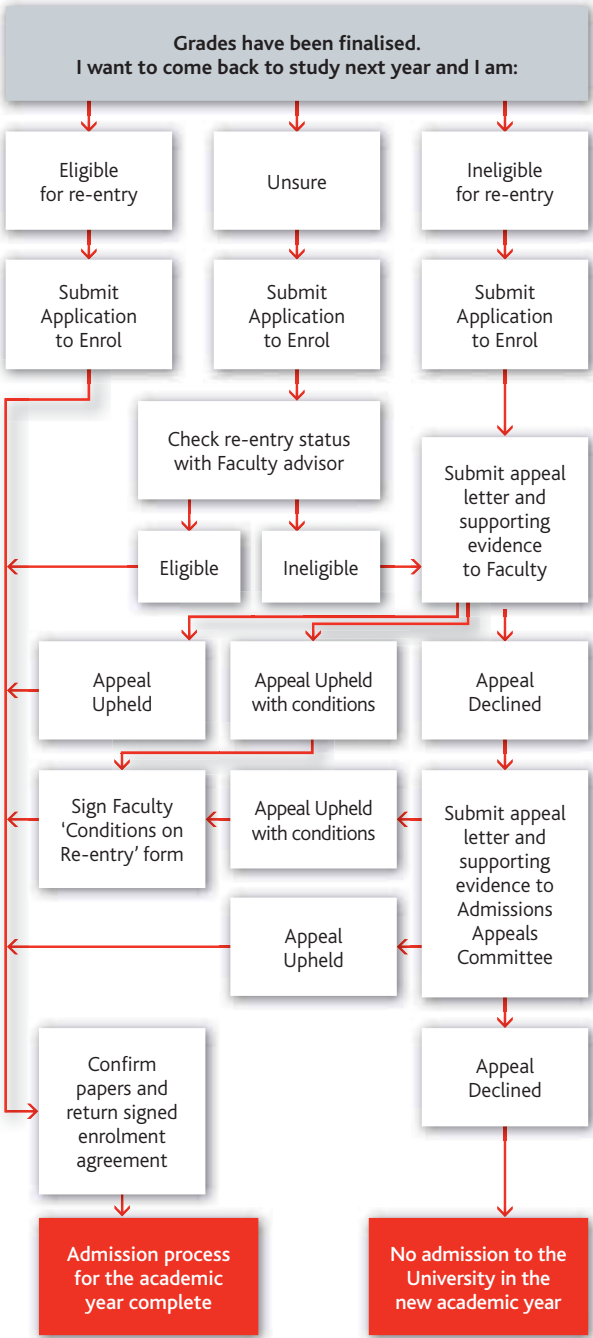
Grades have been finalised.
I want to come back to study next year and I am:

Eligible for re-entry

Unsure

Ineligible for re-entry

Submit Application to Enrol

Submit Application to Enrol

Submit Application to Enrol

Check re-entry status with Faculty advisor

Submit appeal letter and supporting evidence to Faculty

Eligible

Ineligible

Appeal Upheld

Appeal Upheld with conditions

Appeal Declined

Sign Faculty 'Conditions on Re-entry' form

Appeal Upheld with conditions

Submit appeal letter and supporting evidence to Admissions Appeals Committee

Appeal Upheld

Confirm papers and return signed enrolment agreement

Appeal Declined

Admission process for the academic year complete

No admission to the University in the new academic year